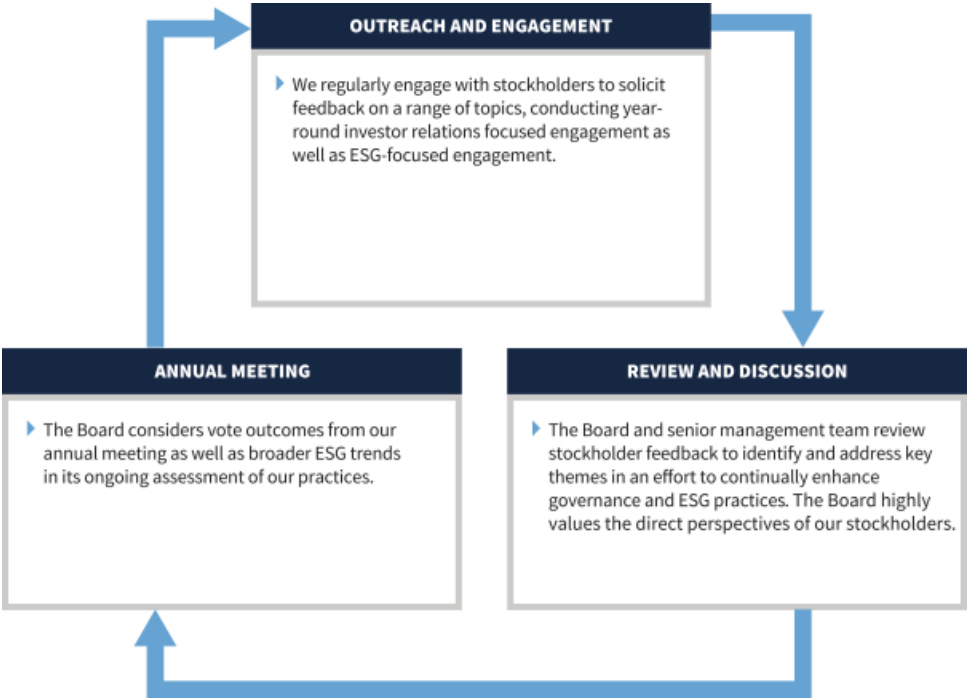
OUTREACH AND ENGAGEMENT

We regularly engage with stockholders to solicit feedback on a range of topics, conducting year-round investor relations focused engagement as well as ESG-focused engagement.

ANNUAL MEETING

The Board considers vote outcomes from our annual meeting as well as broader ESG trends in its ongoing assessment of our practices.

REVIEW AND DISCUSSION

The Board and senior management team review stockholder feedback to identify and address key themes in an effort to continually enhance governance and ESG practices. The Board highly values the direct perspectives of our stockholders.